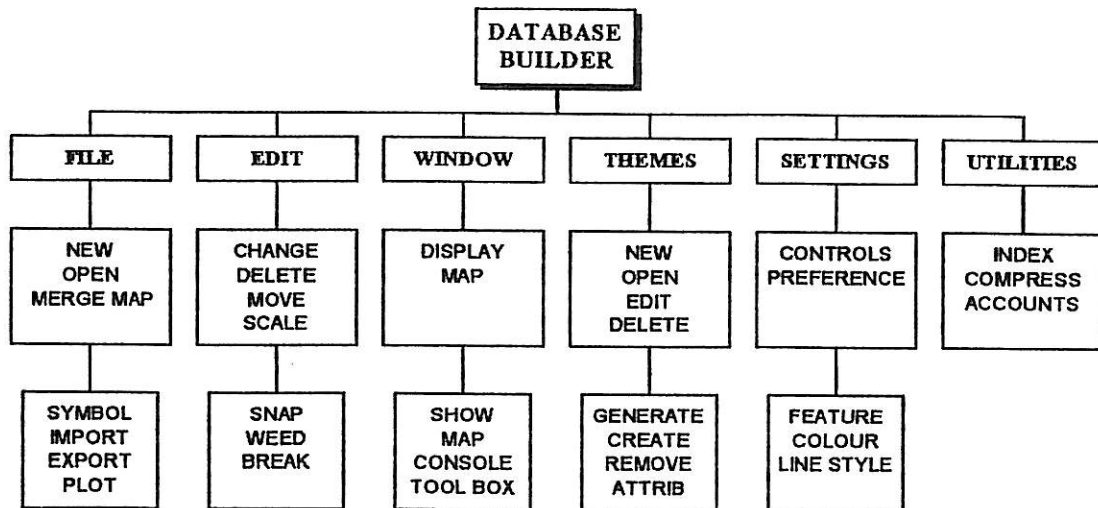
DATABASE BUILDER

FILE

NEW
OPEN
MERGE MAP

SYMBOL
IMPORT
EXPORT
PLOT

EDIT

CHANGE
DELETE
MOVE
SCALE

SNAP
WEED
BREAK

WINDOW

DISPLAY
MAP

SHOW
MAP
CONSOLE
TOOL BOX

THEMES

NEW
OPEN
EDIT
DELETE

GENERATE
CREATE
REMOVE
ATTRIB

SETTINGS

CONTROLS
PREFERENCE

FEATURE
COLOUR
LINE STYLE

UTILITIES

INDEX
COMPRESS
ACCOUNTS